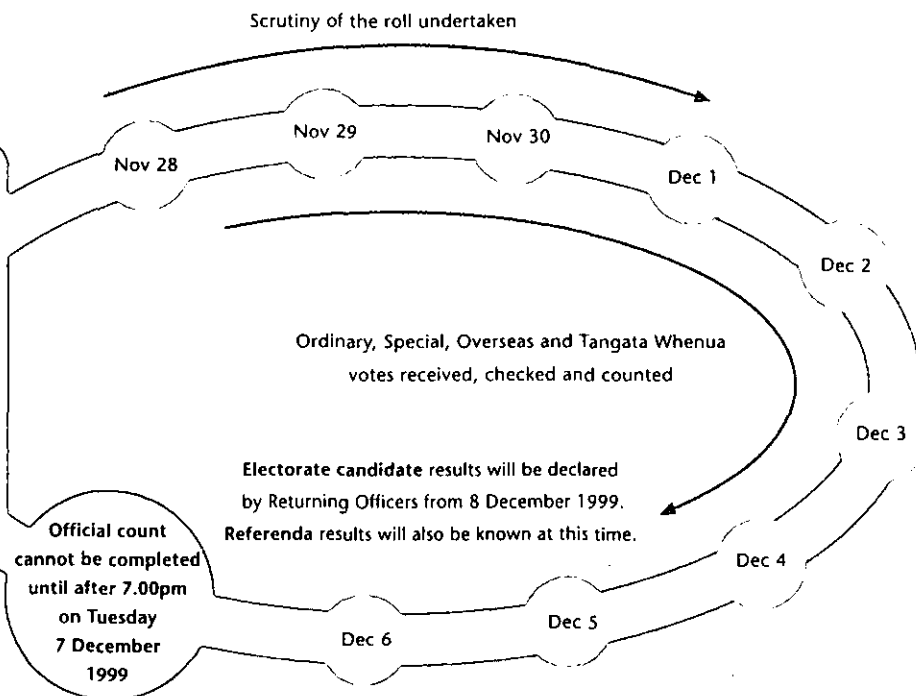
Scrutiny of the roll undertaken

Nov 28

Nov 29

Nov 30

Dec 1

Dec 2

Ordinary, Special, Overseas and Tangata Whenua votes received, checked and counted

Dec 3

Electorate candidate results will be declared by Returning Officers from 8 December 1999. Referenda results will also be known at this time.

Official count cannot be completed until after 7.00pm on Tuesday 7 December 1999

Dec 4

Dec 5

Dec 6